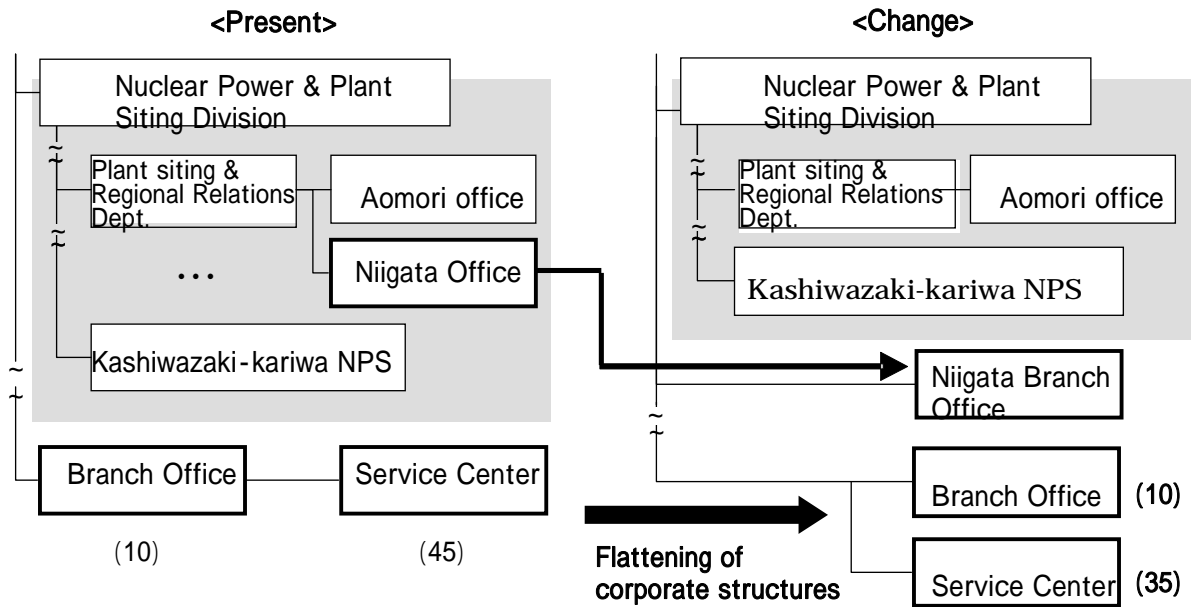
<Present>

Nuclear Power & Plant Siting Division

Plant siting & Regional Relations Dept.

Aomori office

Niigata Office

...

Kashiwazaki-kariwa NPS

Branch Office

Service Center

(10)

(45)

<Change>

Nuclear Power & Plant Siting Division

Plant siting & Regional Relations Dept.

Aomori office

Kashiwazaki-kariwa NPS

Niigata Branch Office

Branch Office

(10)

Service Center

(35)

Flattening of corporate structures